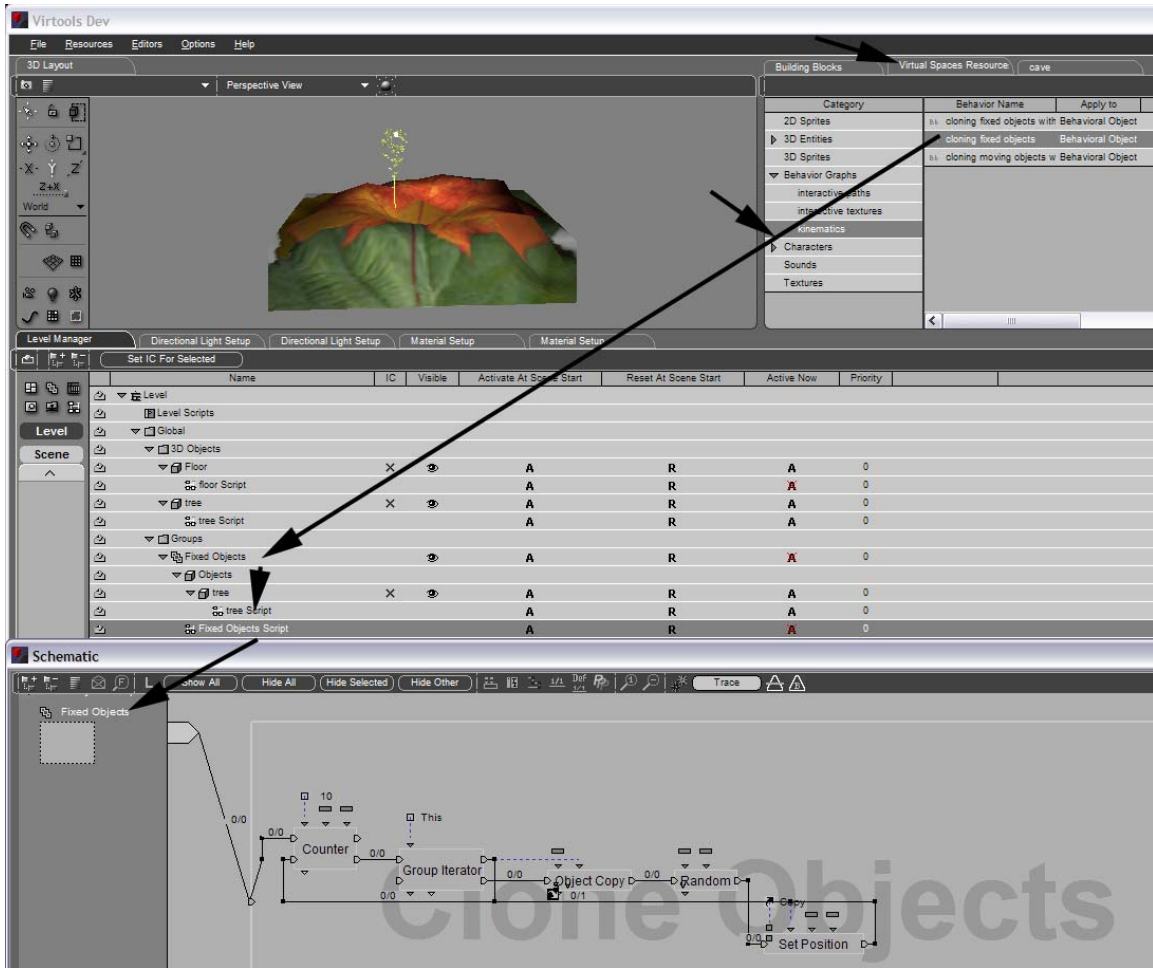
Virtools Dev

File Resources Editors Options Help

3D Layout

Perspective View

World

Building Blocks | Virtual Spaces Resource | cave

| Category |
|---|
| 2D Sprites |
| 3D Entities |
| 3D Sprites |
| Behavior Graphs |
| interactive paths |
| interactive textures |
| kinematics |
| Characters |
| Sounds |
| Textures |

| Behavior Name | Apply to |
|---|---|
| cloning fixed objects with | Behavioral Object |
| cloning fixed objects | Behavioral Object |
| cloning moving objects w | Behavioral Object |

Level Manager | Directional Light Setup | Directional Light Setup | Material Setup | Material Setup

Set IC For Selected

Level

Scene

| Name | IC | Visible | Activate At Scene Start | Reset At Scene Start | Active Now | Priority |
|---|---|---|---|---|---|---|
| Level | | | | | | |
| Level Scripts | | | | | | |
| Global | | | | | | |
| 3D Objects | | | | | | |
| Floor | × | | A | R | A | 0 |
| floor Script | | | A | R | A | 0 |
| tree | × | | A | R | A | 0 |
| tree Script | | | A | R | A | 0 |
| Groups | | | | | | |
| Fixed Objects | | | A | R | A | |
| Objects | | | | | | |
| tree | × | | A | R | A | 0 |
| tree Script | | | A | R | A | 0 |
| Fixed Objects Script | | | A | R | A | 0 |

Schematic

Show All | Hide All | Hide Selected | Hide Other | Trace

Fixed Objects

10

This

0/0

0/0

Counter

0/0

Group Iterator

0/0

Object Copy

0/0

Random

0/0

0/1

Copy

0/0

Set Position

Clone Objects